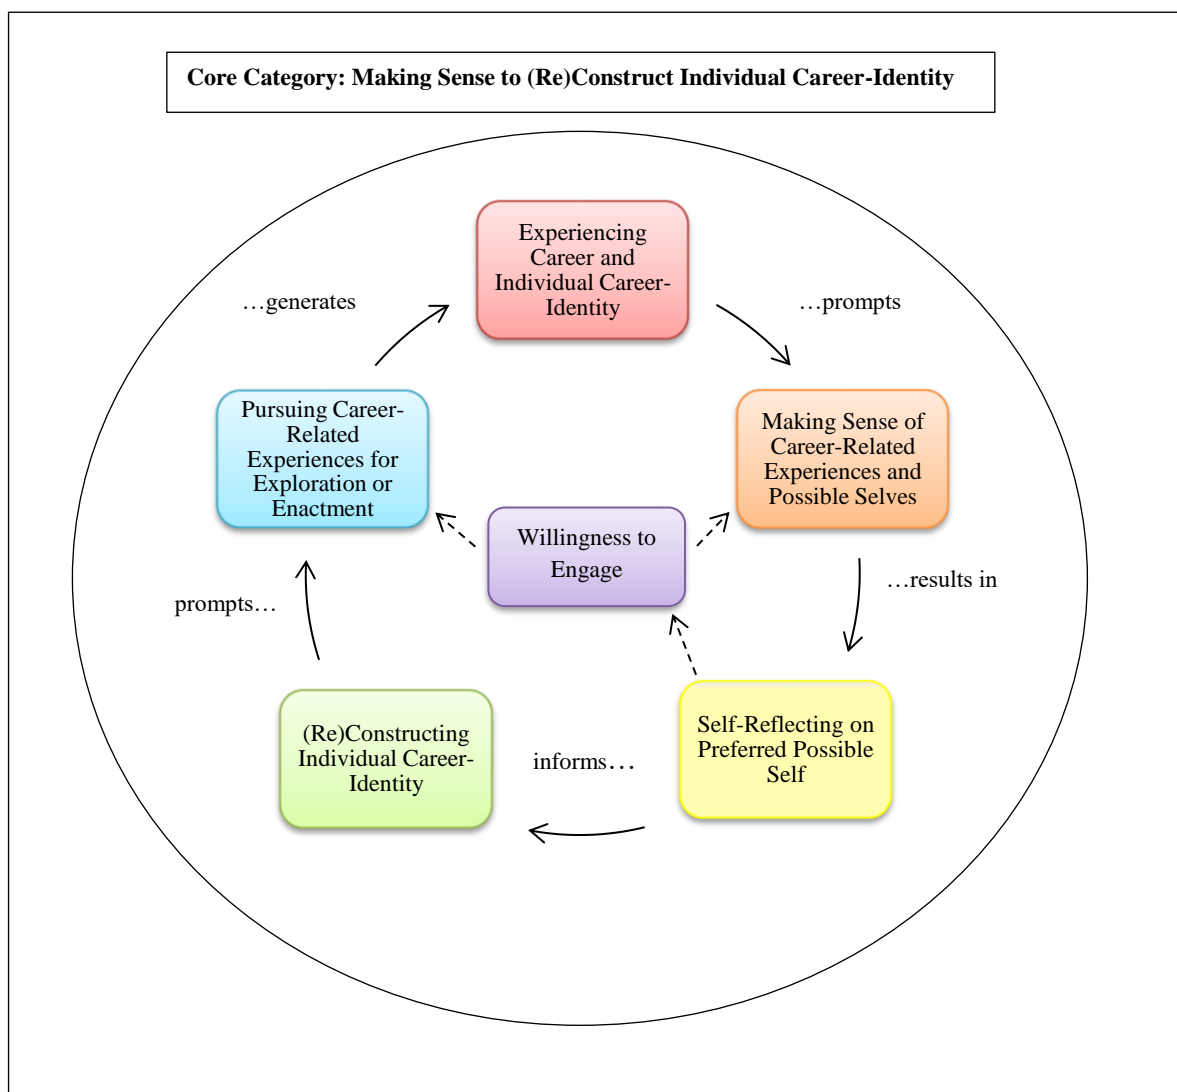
Core Category: Making Sense to (Re)Construct Individual Career-Identity

Experiencing Career and Individual Career-Identity

…prompts

Making Sense of Career-Related Experiences and Possible Selves

…results in

Self-Reflecting on Preferred Possible Self

informs…

(Re)Constructing Individual Career-Identity

prompts…

Pursuing Career-Related Experiences for Exploration or Enactment

…generates

Willingness to Engage